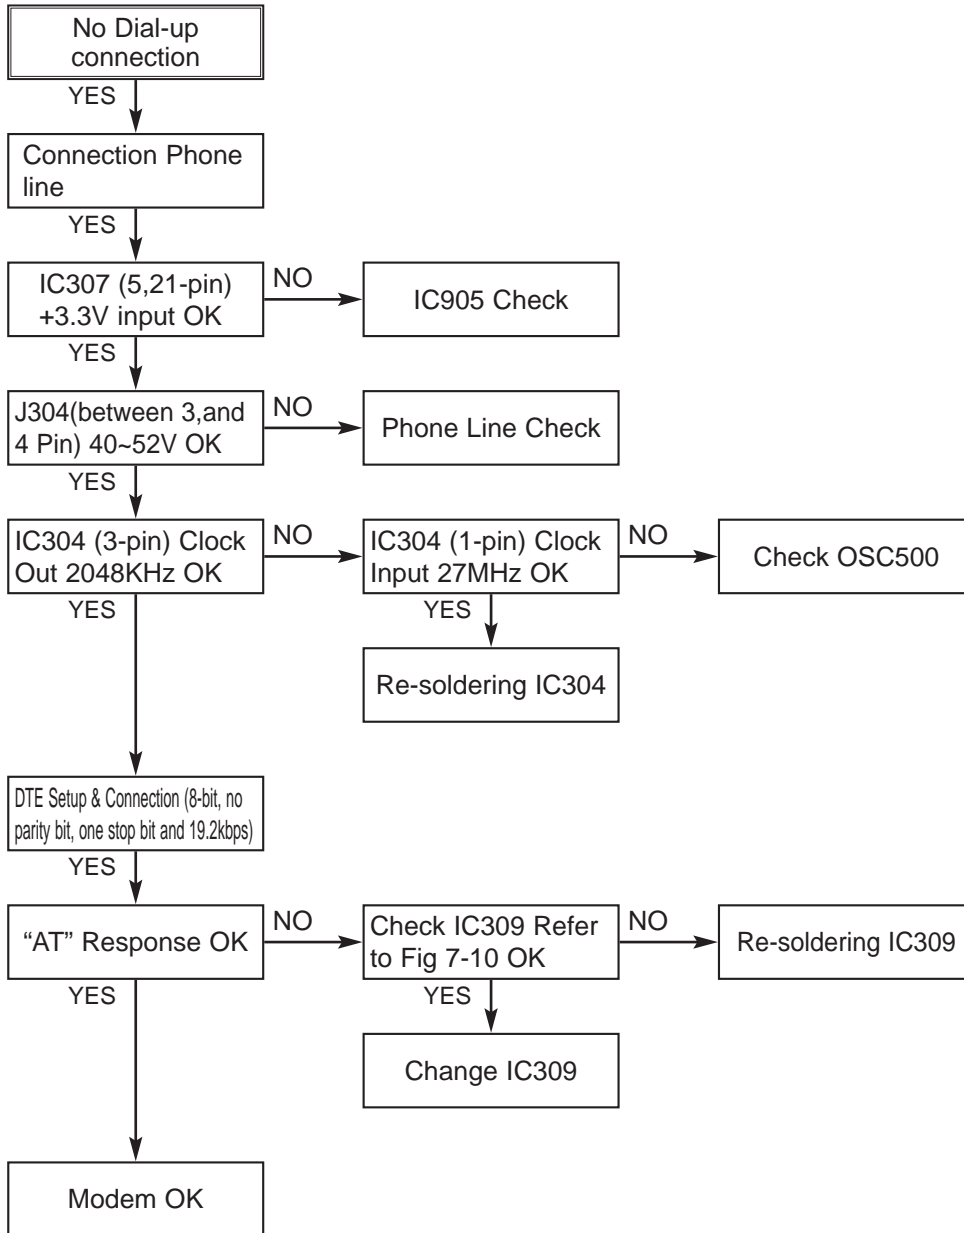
No Dial-up connection

YES

Connection Phone line

YES

IC307 (5,21-pin) +3.3V input OK

NO

IC905 Check

YES

J304(between 3,and 4 Pin) 40~52V OK

NO

Phone Line Check

YES

IC304 (3-pin) Clock Out 2048KHz OK

NO

IC304 (1-pin) Clock Input 27MHz OK

NO

Check OSC500

YES

Re-soldering IC304

YES

DTE Setup & Connection (8-bit, no parity bit, one stop bit and 19.2kbps)

YES

"AT" Response OK

NO

Check IC309 Refer to Fig 7-10 OK

NO

Re-soldering IC309

YES

Change IC309

YES

Modem OK